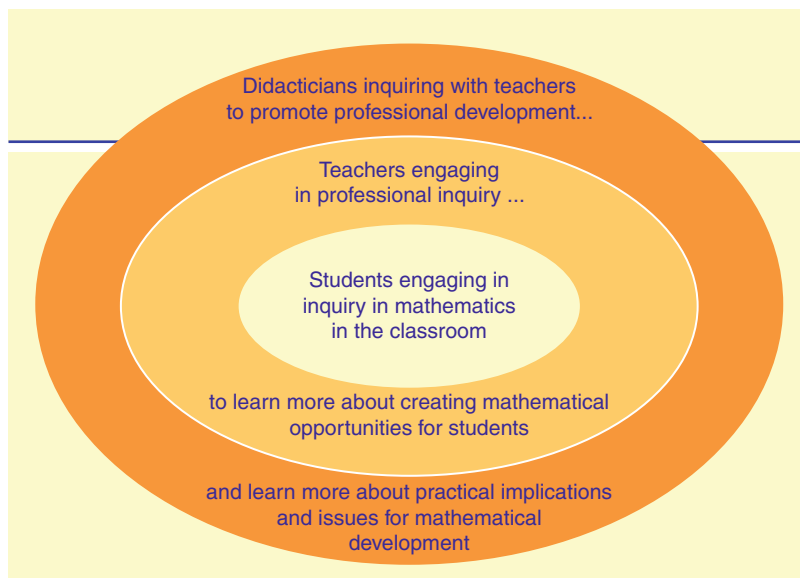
Didacticians inquiring with teachers to promote professional development...

Teachers engaging in professional inquiry ...

Students engaging in inquiry in mathematics in the classroom

to learn more about creating mathematical opportunities for students

and learn more about practical implications and issues for mathematical development